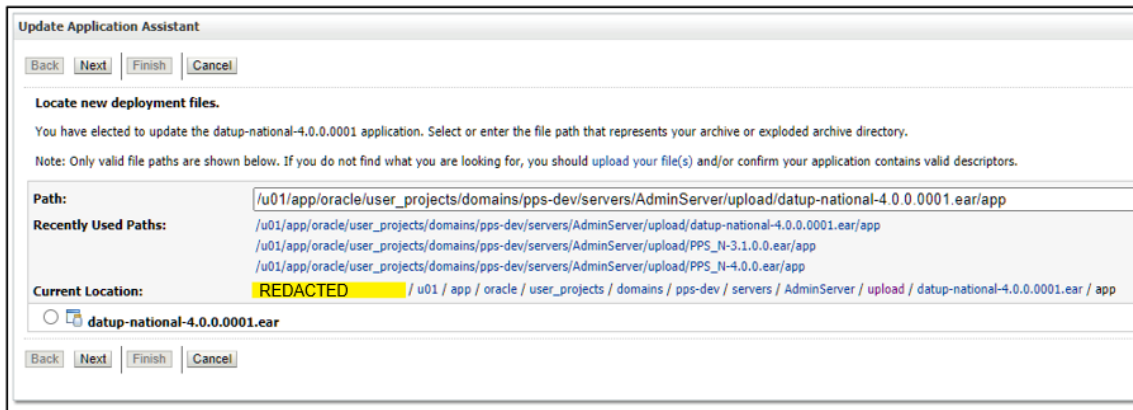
Update Application Assistant

Back Next Finish Cancel

Locate new deployment files.

You have elected to update the datup-national-4.0.0.0001 application. Select or enter the file path that represents your archive or exploded archive directory.

Note: Only valid file paths are shown below. If you do not find what you are looking for, you should upload your file(s) and/or confirm your application contains valid descriptors.

| | |
|---|---|
| Path: | /u01/app/oracle/user_projects/domains/pps-dev/servers/AdminServer/upload/datup-national-4.0.0.0001.ear/app |
| Recently Used Paths: | /u01/app/oracle/user_projects/domains/pps-dev/servers/AdminServer/upload/datup-national-4.0.0.0001.ear/app<br>/u01/app/oracle/user_projects/domains/pps-dev/servers/AdminServer/upload/PPS_N-3.1.0.0.ear/app<br>/u01/app/oracle/user_projects/domains/pps-dev/servers/AdminServer/upload/PPS_N-4.0.0.ear/app |
| Current Location: | REDACTED / u01 / app / oracle / user_projects / domains / pps-dev / servers / AdminServer / upload / datup-national-4.0.0.0001.ear / app |

datup-national-4.0.0.0001.ear

Back Next Finish Cancel